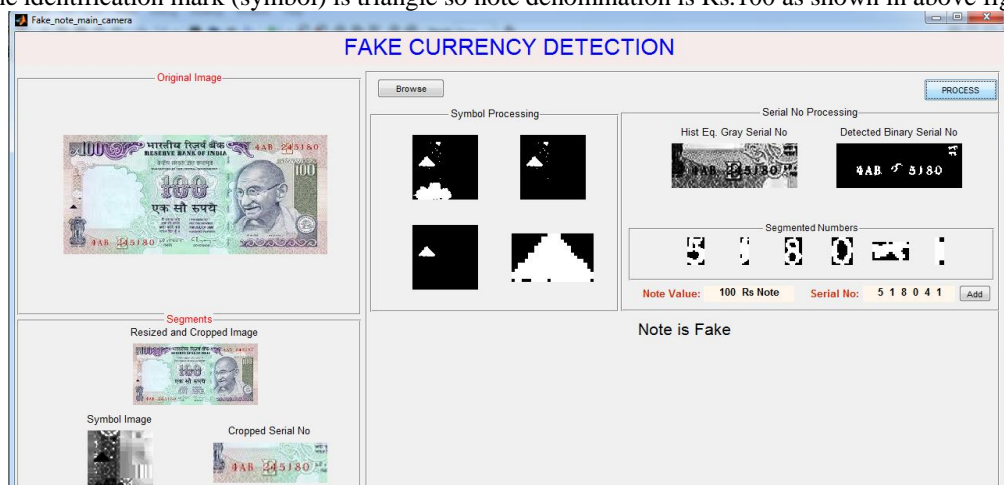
e identification mark (symbol) is triangle so note denomination is Rs.100 as shown in above fig

Fake_note_main_camera

FAKE CURRENCY DETECTION

Original Image

भारतीय रिज़र्व बैंक RESERVE BANK OF INDIA 4AB 245180 100 एक सौ रुपये 4AB 245180

Browse

Symbol Processing

Serial No Processing

Hist Eq. Gray Serial No

Detected Binary Serial No

4AB 5180

Segmented Numbers

Note Value: 100 Rs Note

Serial No: 5 1 8 0 4 1

Add

PROCESS

Note is Fake

Segments

Resized and Cropped Image

Symbol Image

Cropped Serial No

4AB 245180